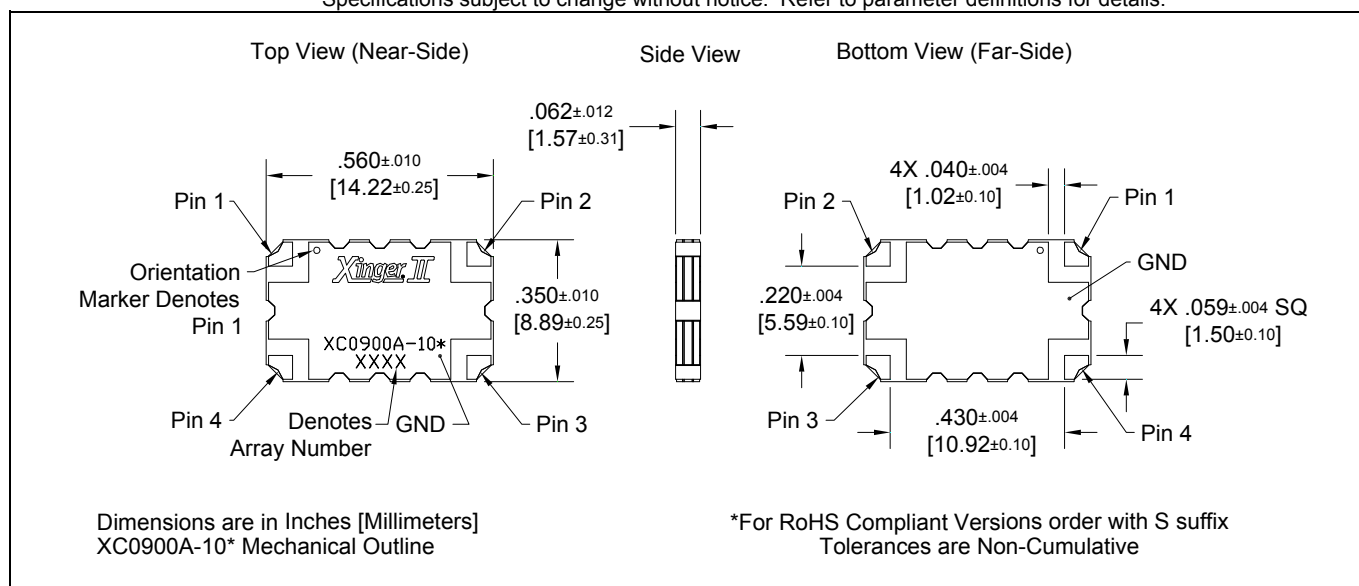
Specifications subject to change without notice. Refer to parameter definitions for details.

Top View (Near-Side)

Side View

Bottom View (Far-Side)

.062±.012
[1.57±0.31]

.560±.010
[14.22±0.25]

Pin 1

Pin 2

Orientation Marker Denotes Pin 1

Xinger II

.350±.010
[8.89±0.25]

XC0900A-10*
XXXX

Pin 4

Denotes Array Number

GND

Pin 3

4X .040±.004
[1.02±0.10]

Pin 2

Pin 1

GND

.220±.004
[5.59±0.10]

4X .059±.004 SQ
[1.50±0.10]

Pin 3

.430±.004
[10.92±0.10]

Pin 4

Dimensions are in Inches [Millimeters]
XC0900A-10* Mechanical Outline

*For RoHS Compliant Versions order with S suffix
Tolerances are Non-Cumulative